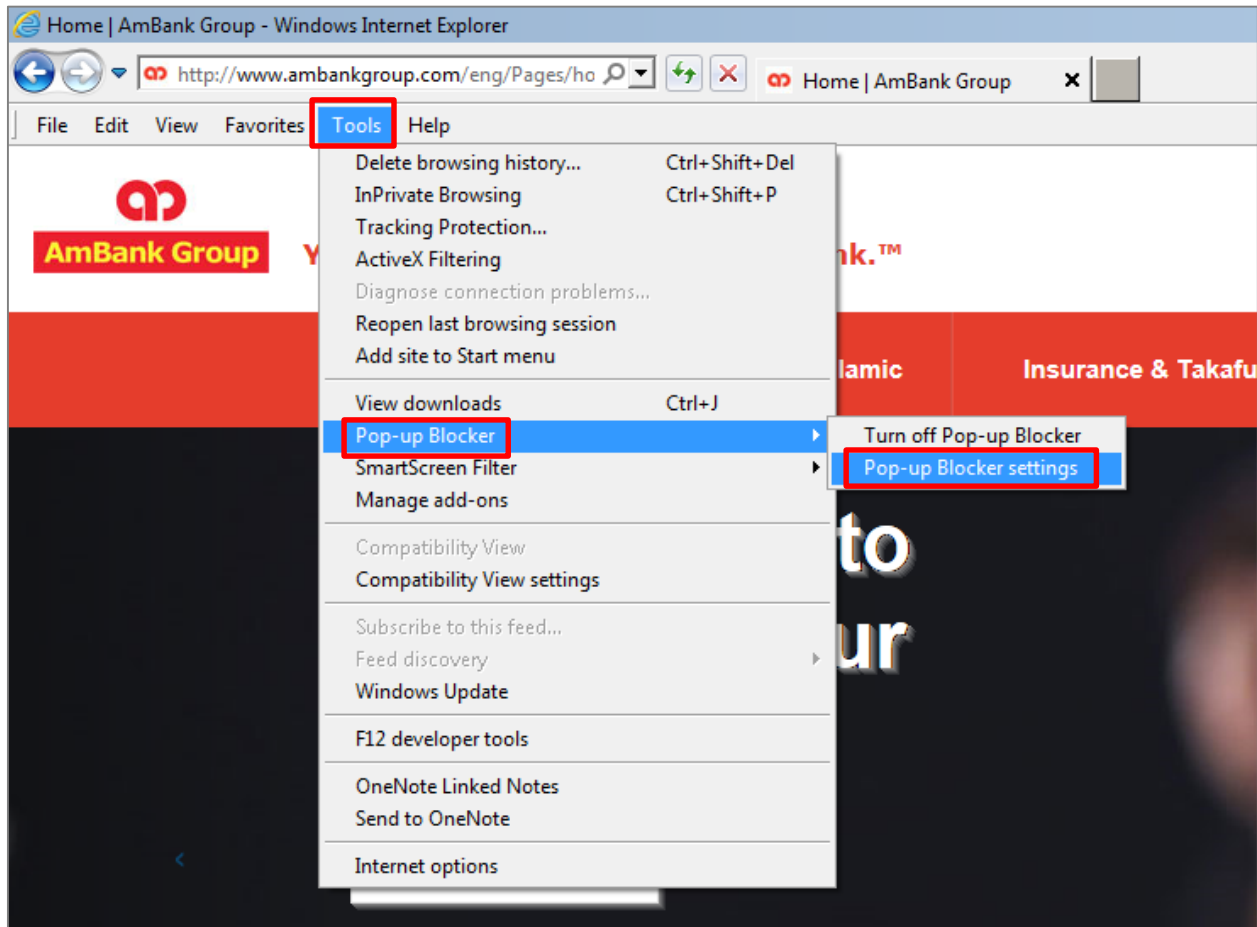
Home | AmBank Group - Windows Internet Explorer

http://www.ambankgroup.com/eng/Pages/ho

Home | AmBank Group

File Edit View Favorites Tools Help

AmBank Group

Y

nk.™

lamic

Insurance & Takafu

to

ur

Delete browsing history... Ctrl+Shift+Del
InPrivate Browsing Ctrl+Shift+P
Tracking Protection...
ActiveX Filtering
Diagnose connection problems...
Reopen last browsing session
Add site to Start menu

View downloads Ctrl+J
Pop-up Blocker
SmartScreen Filter
Manage add-ons

Turn off Pop-up Blocker
Pop-up Blocker settings

Compatibility View
Compatibility View settings

Subscribe to this feed...
Feed discovery
Windows Update

F12 developer tools

OneNote Linked Notes
Send to OneNote

Internet options